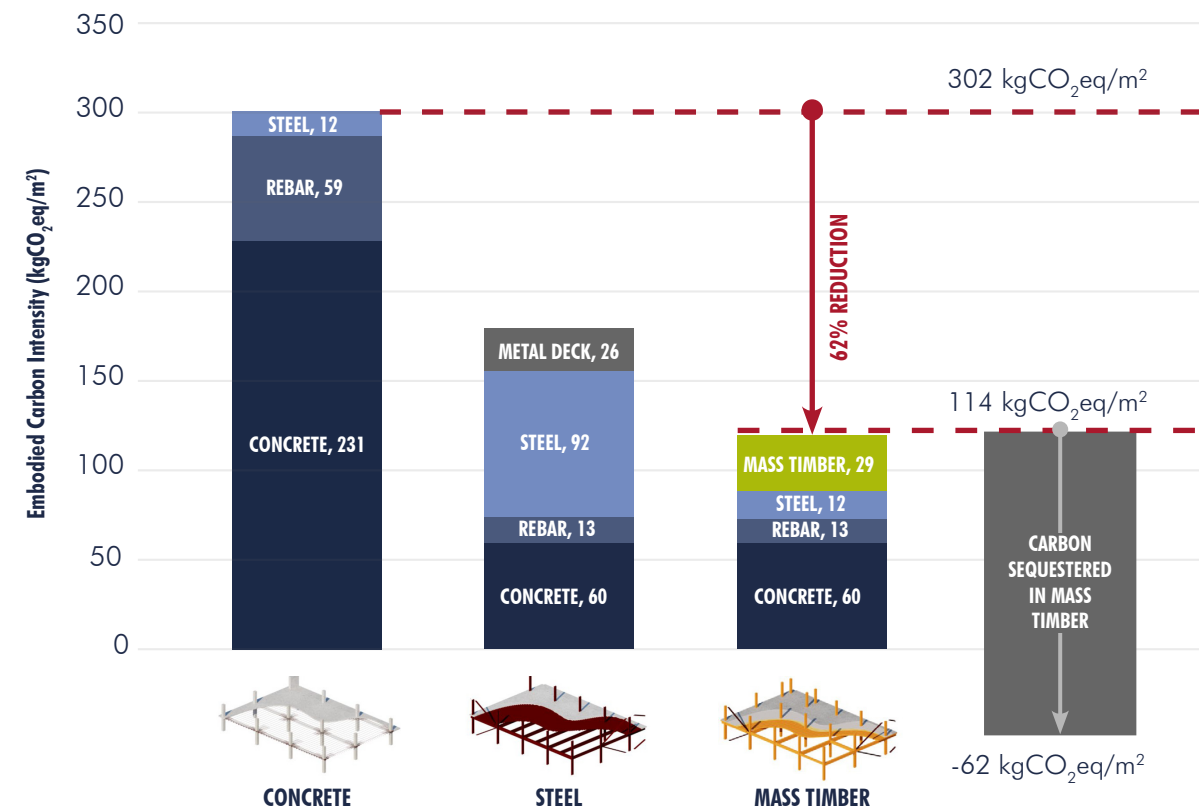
350
300
250
200
150
100
50
0

Embodied Carbon Intensity ($kgCO_2eq/m^2$)

$302\ kgCO_2eq/m^2$

STEEL, 12
REBAR, 59
CONCRETE, 231

METAL DECK, 26
STEEL, 92
REBAR, 13
CONCRETE, 60

62% REDUCTION

$114\ kgCO_2eq/m^2$

MASS TIMBER, 29
STEEL, 12
REBAR, 13
CONCRETE, 60

CARBON SEQUESTERED IN MASS TIMBER

$-62\ kgCO_2eq/m^2$

CONCRETE
STEEL
MASS TIMBER